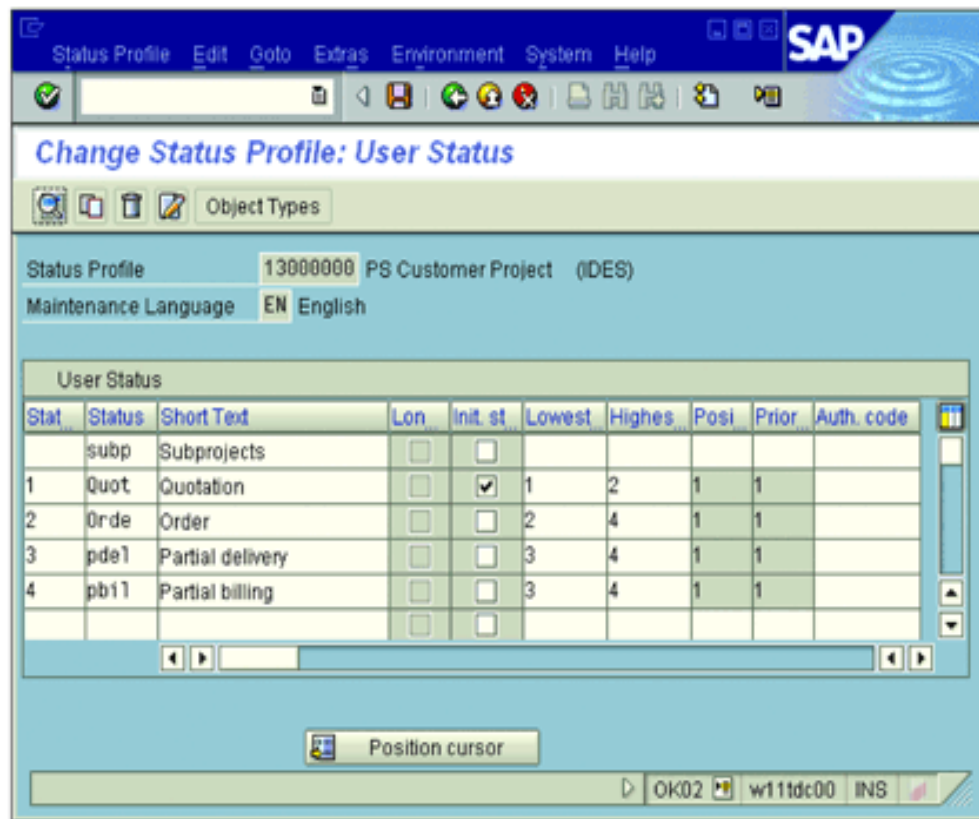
Status Profile Edit Goto Extras Environment System Help

SAP

Change Status Profile: User Status

Object Types

Status Profile 13000000 PS Customer Project (IDES)

Maintenance Language EN English

User Status

| Stat | Status | Short Text | Lon | Init. st | Lowest | Highes | Posi | Prior | Auth. code |
|---|---|---|---|---|---|---|---|---|---|
| | subp | Subprojects | ☐ | ☐ | | | | | |
| 1 | Quot | Quotation | ☐ | ☑ | 1 | 2 | 1 | 1 | |
| 2 | Orde | Order | ☐ | ☐ | 2 | 4 | 1 | 1 | |
| 3 | pdel | Partial delivery | ☐ | ☐ | 3 | 4 | 1 | 1 | |
| 4 | pbil | Partial billing | ☐ | ☐ | 3 | 4 | 1 | 1 | |
| | | | ☐ | ☐ | | | | | |

Position cursor

OK02 w11tdc00 INS